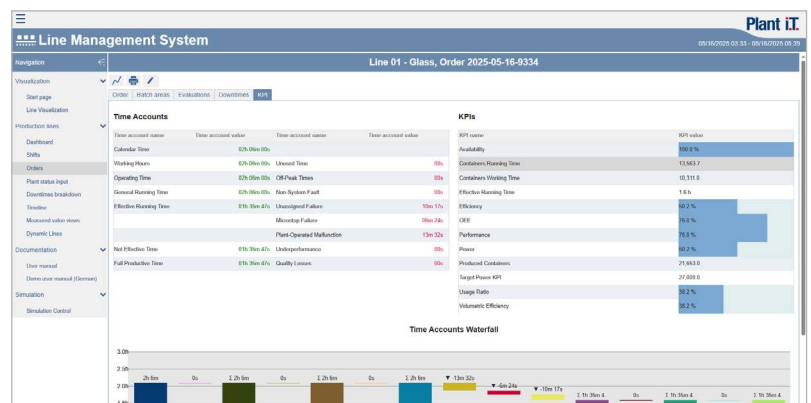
Plant iT.

Line Management System

05/16/2025 03:33 - 05/16/2025 05:39

Navigation

Line 01 - Glass, Order 2025-05-16-9334

Visualization
Start page
Line Visualization
Production lines
Dashboard
Shifts
Orders
Plant status input
Downtimes breakdown
Timeline
Measured value views
Dynamic Lines
Documentation
User manual
Demo user manual (German)
Simulation
Simulation Control

Order | Batch areas | Evaluations | Downtimes | KPI

Time Accounts

| Time account name | Time account value | Time account name | Time account value |
|---|---|---|---|
| Calendar Time | 02h 06m 00s | | |
| Working Hours | 02h 06m 00s | Unused Time | 00s |
| Operating Time | 02h 06m 00s | Off-Peak Times | 00s |
| General Running Time | 02h 06m 00s | Non System Fault | 00s |
| Effective Running Time | 01h 36m 47s | Unassigned Failure | 10m 17s |
| | | Microstop Failure | 06m 24s |
| | | Plant-Operated Malfunction | 13m 32s |
| Net Effective Time | 01h 36m 47s | Underperformance | 00s |
| Full Productive Time | 01h 36m 47s | Quality Losses | 00s |

KPIs

| KPI name | KPI value |
|---|---|
| Availability | 100.0 % |
| Containers Running Time | 13,563.7 |
| Containers Working Time | 10,311.0 |
| Effective Running Time | 1.6 h |
| Efficiency | 60.2 % |
| OEE | 76.8 % |
| Performance | 76.8 % |
| Power | 60.2 % |
| Produced Containers | 21,663.0 |
| Target Power KPI | 27,000.0 |
| Usage Ratio | 38.2 % |
| Volumetric Efficiency | 38.2 % |

Time Accounts Waterfall

3.0h
2.5h
2.0h
1.5h

2h 6m | 0s | Σ 2h 6m | 0s | Σ 2h 6m | 0s | Σ 2h 6m | ▼ -13m 32s | ▼ -6m 24s | ▼ -10m 17s | Σ 1h 36m 4 | 0s | Σ 1h 36m 4 | 0s | Σ 1h 36m 4